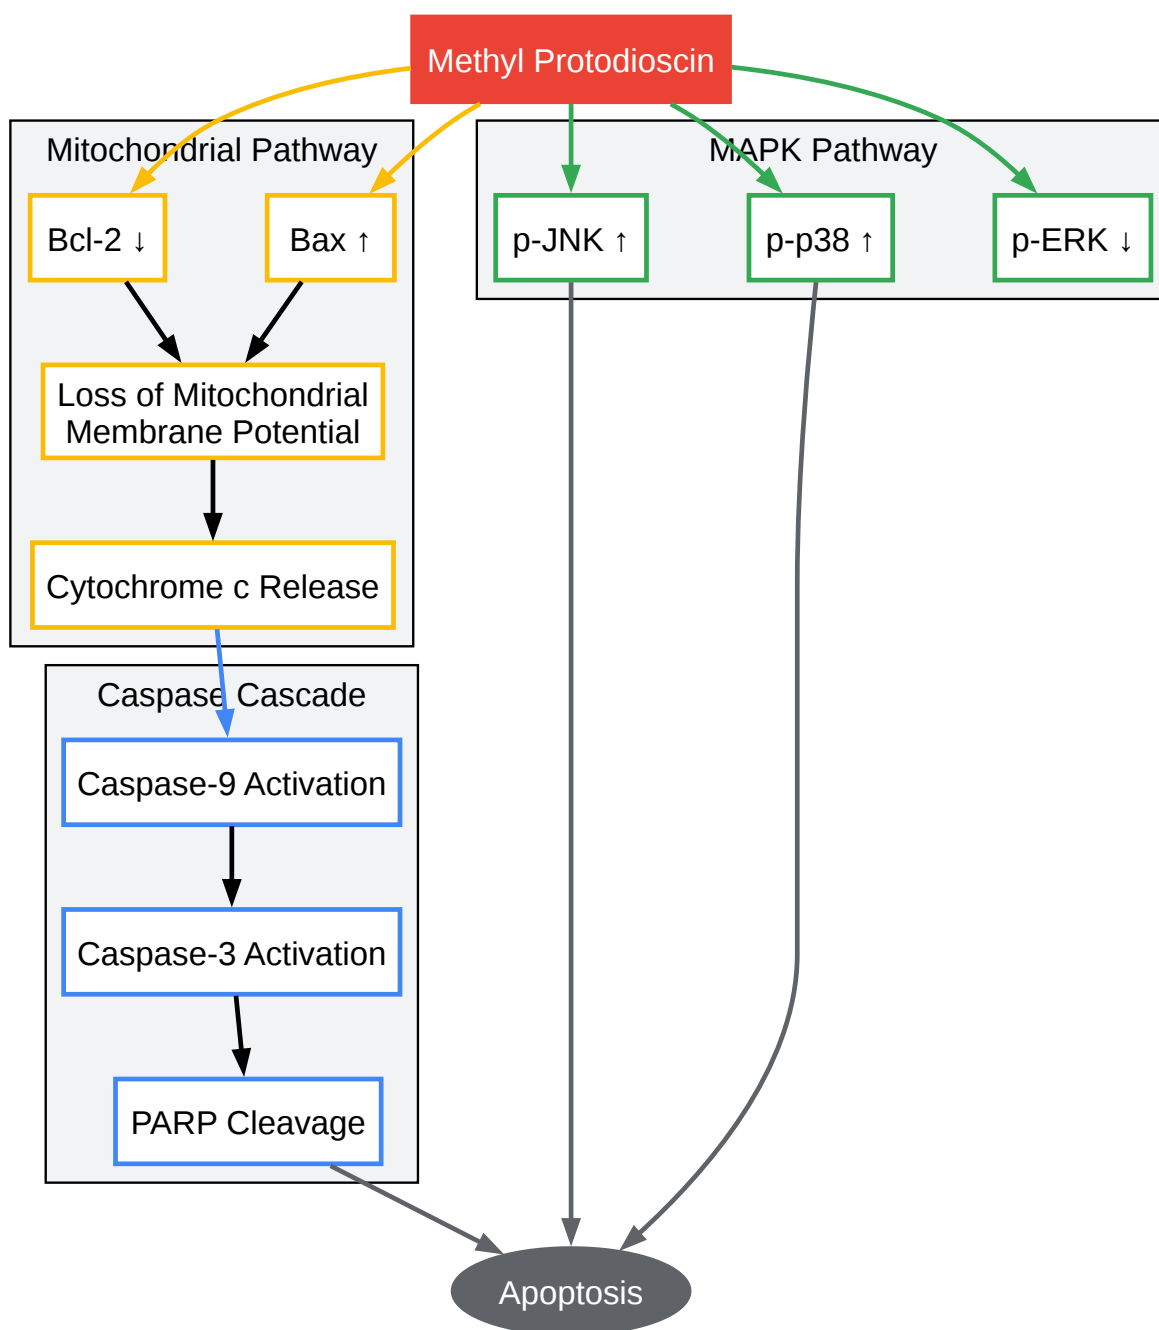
Methyl Protodioscin

Mitochondrial Pathway

Bcl-2 ↓

Bax ↑

Loss of Mitochondrial Membrane Potential

Cytochrome c Release

MAPK Pathway

p-JNK ↑

p-p38 ↑

p-ERK ↓

Caspase Cascade

Caspase-9 Activation

Caspase-3 Activation

PARP Cleavage

Apoptosis